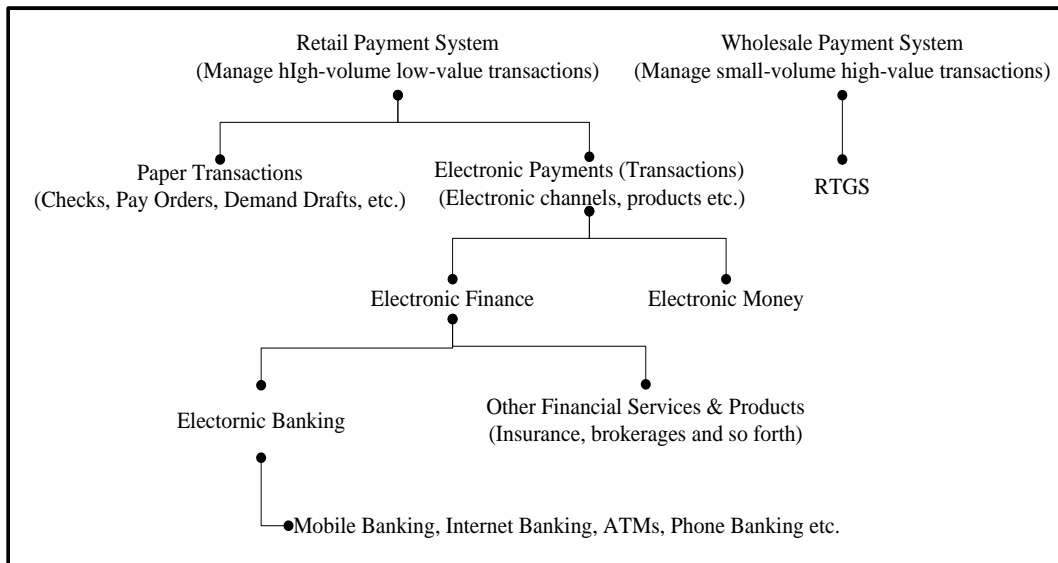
Retail Payment System
(Manage hIgh-volume low-value transactions)

Wholesale Payment System
(Manage small-volume high-value transactions)

Paper Transactions
(Checks, Pay Orders, Demand Drafts, etc.)

Electronic Payments (Transactions)
(Electronic channels, products etc.)

RTGS

Electronic Finance

Electronic Money

Electornic Banking

Other Financial Services & Products
(Insurance, brokerages and so forth)

Mobile Banking, Internet Banking, ATMs, Phone Banking etc.